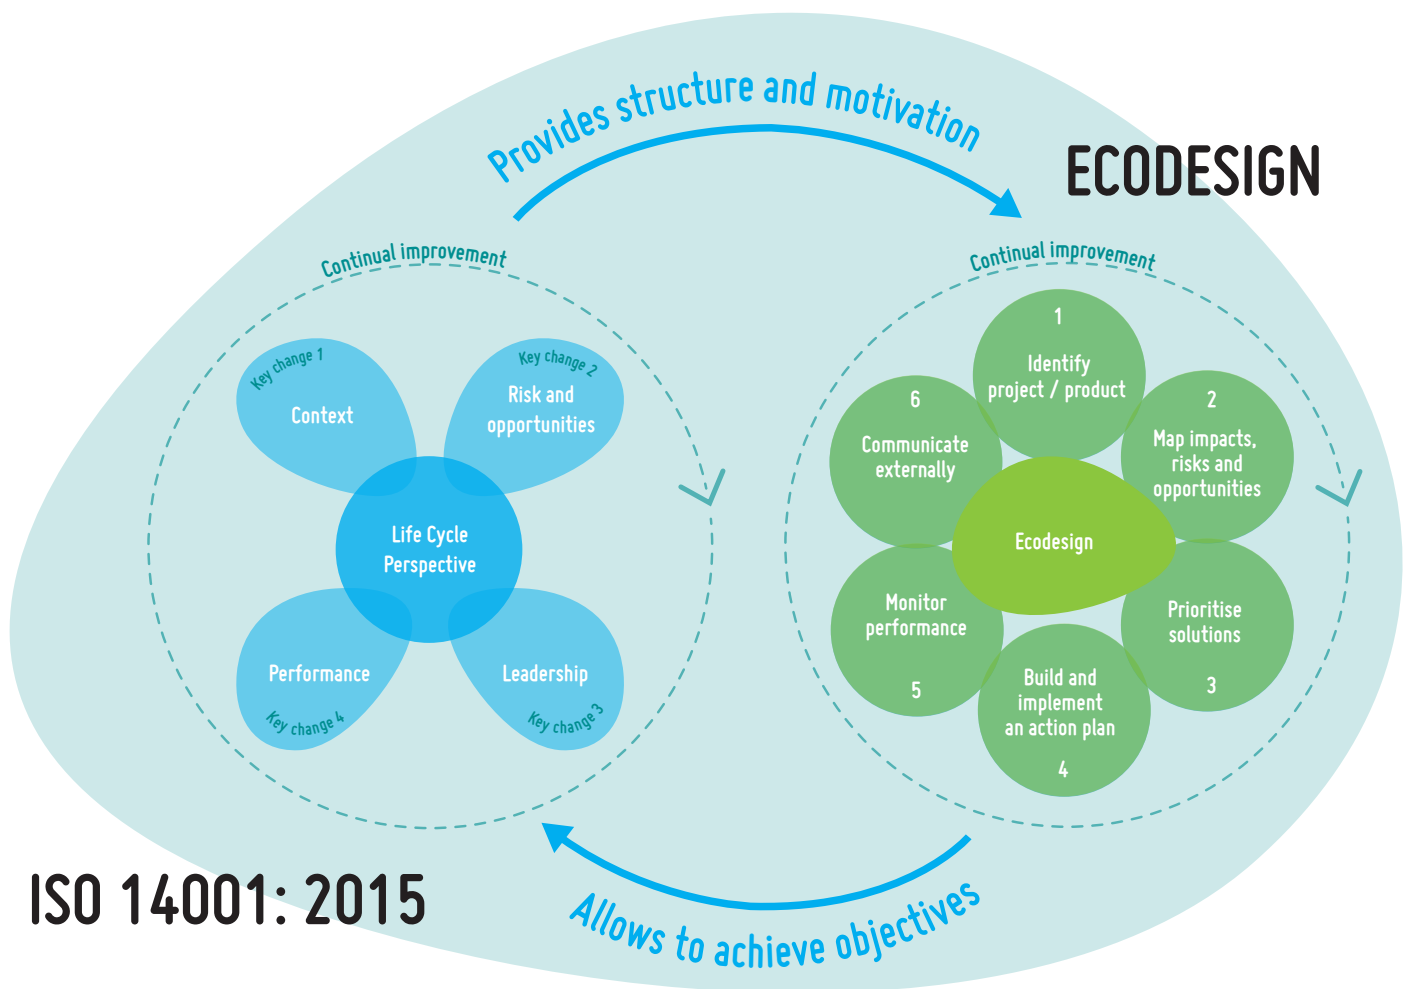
Provides structure and motivation

ECODESIGN

Continual improvement

Key change 1
Context

Key change 2
Risk and opportunities

Life Cycle Perspective

Performance
Key change 4

Leadership
Key change 3

Continual improvement

1
Identify project / product

2
Map impacts, risks and opportunities

3
Prioritise solutions

4
Build and implement an action plan

5
Monitor performance

6
Communicate externally

Ecodesign

ISO 14001: 2015

Allows to achieve objectives